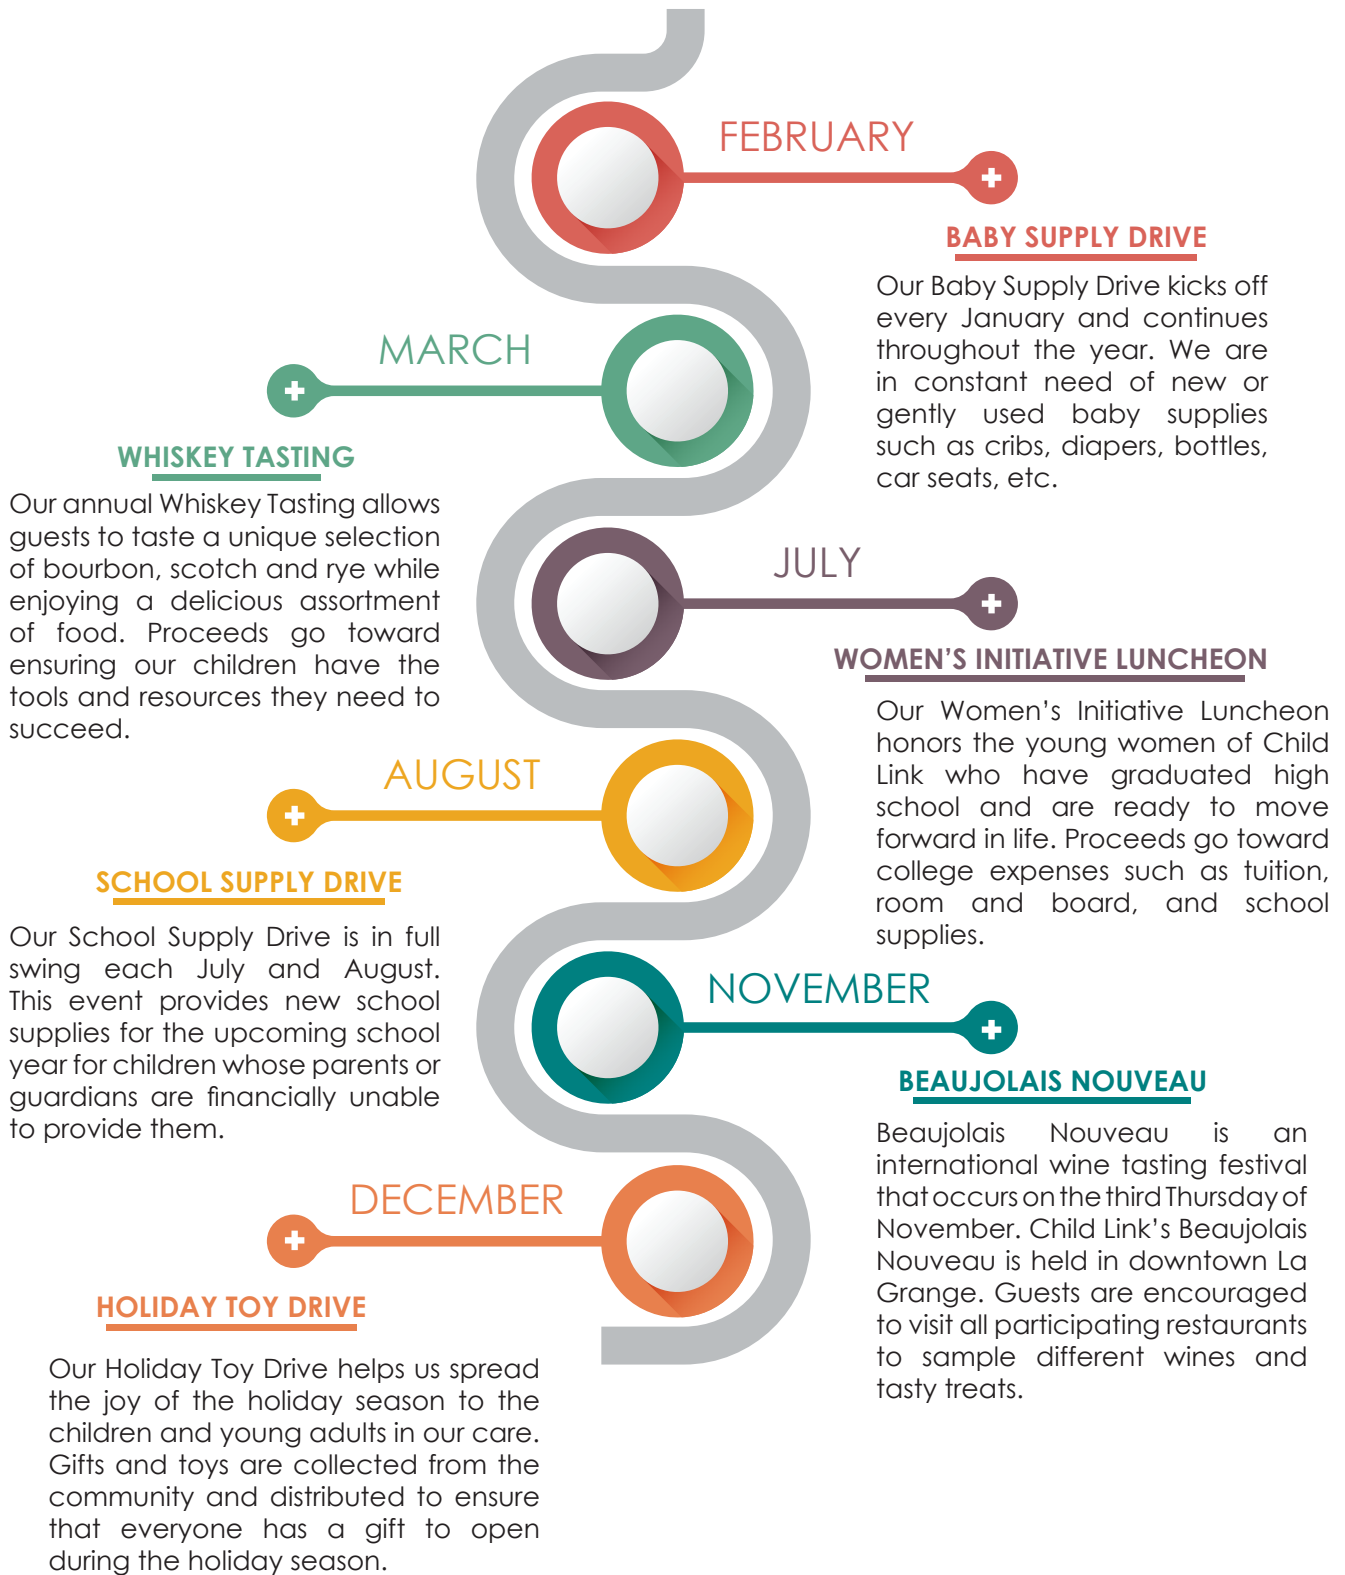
FEBRUARY

BABY SUPPLY DRIVE

Our Baby Supply Drive kicks off every January and continues throughout the year. We are in constant need of new or gently used baby supplies such as cribs, diapers, bottles, car seats, etc.

MARCH

WHISKEY TASTING

Our annual Whiskey Tasting allows guests to taste a unique selection of bourbon, scotch and rye while enjoying a delicious assortment of food. Proceeds go toward ensuring our children have the tools and resources they need to succeed.

JULY

WOMEN'S INITIATIVE LUNCHEON

Our Women's Initiative Luncheon honors the young women of Child Link who have graduated high school and are ready to move forward in life. Proceeds go toward college expenses such as tuition, room and board, and school supplies.

AUGUST

SCHOOL SUPPLY DRIVE

Our School Supply Drive is in full swing each July and August. This event provides new school supplies for the upcoming school year for children whose parents or guardians are financially unable to provide them.

NOVEMBER

BEAUJOLAIS NOUVEAU

Beaujolais Nouveau is an international wine tasting festival that occurs on the third Thursday of November. Child Link's Beaujolais Nouveau is held in downtown La Grange. Guests are encouraged to visit all participating restaurants to sample different wines and tasty treats.

DECEMBER

HOLIDAY TOY DRIVE

Our Holiday Toy Drive helps us spread the joy of the holiday season to the children and young adults in our care. Gifts and toys are collected from the community and distributed to ensure that everyone has a gift to open during the holiday season.